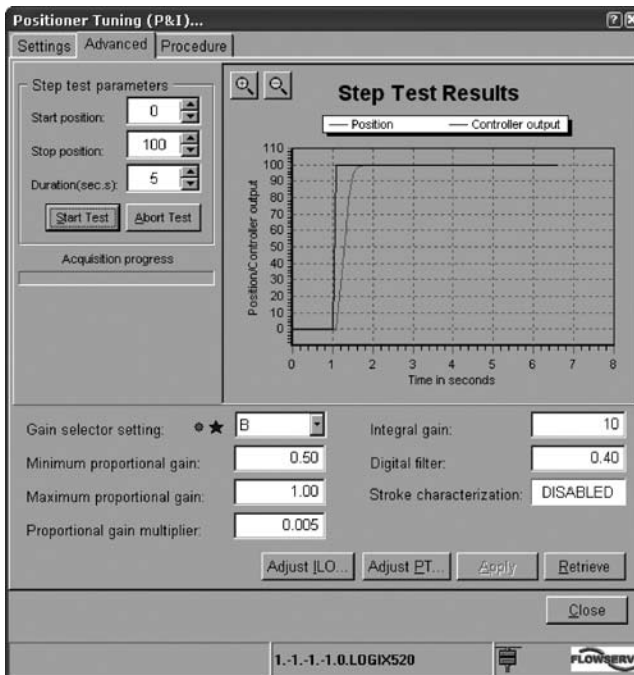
Positioner Tuning (P&I)...

?×

Settings | Advanced | Procedure

Step test parameters

Start position: 0

Stop position: 100

Duration(sec.s): 5

Start Test | Abort Test

Acquisition progress

Step Test Results

— Position — Controller output

Position/Controller output

110
100
90
80
70
60
50
40
30
20
10
0

0 1 2 3 4 5 6 7 8

Time in seconds

Gain selector setting: ★ B

Integral gain: 10

Minimum proportional gain: 0.50

Digital filter: 0.40

Maximum proportional gain: 1.00

Stroke characterization: DISABLED

Proportional gain multiplier: 0.005

Adjust ILO... | Adjust PT... | Apply | Retrieve

Close

1.-1.-1.-1.0.LOGIX520

FLOWSERV